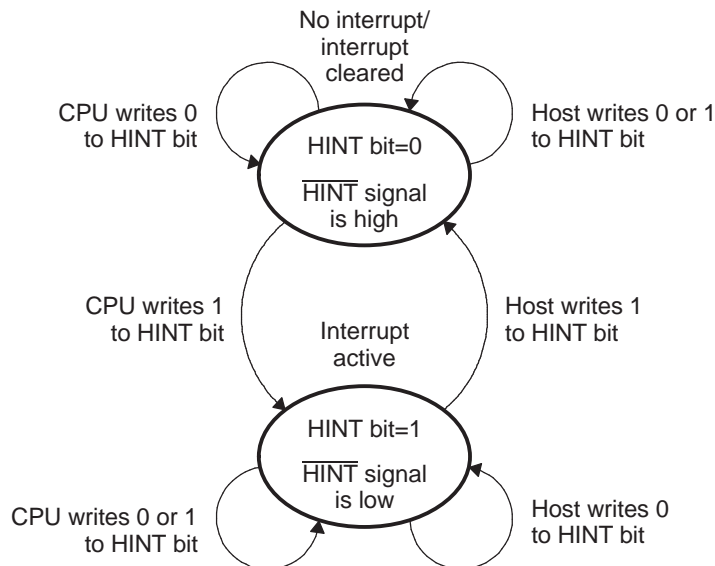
No interrupt/ interrupt cleared

CPU writes 0 to HINT bit

Host writes 0 or 1 to HINT bit

HINT bit=0

$\overline{\text{HINT}}$ signal is high

CPU writes 1 to HINT bit

Interrupt active

Host writes 1 to HINT bit

HINT bit=1

$\overline{\text{HINT}}$ signal is low

CPU writes 0 or 1 to HINT bit

Host writes 0 to HINT bit